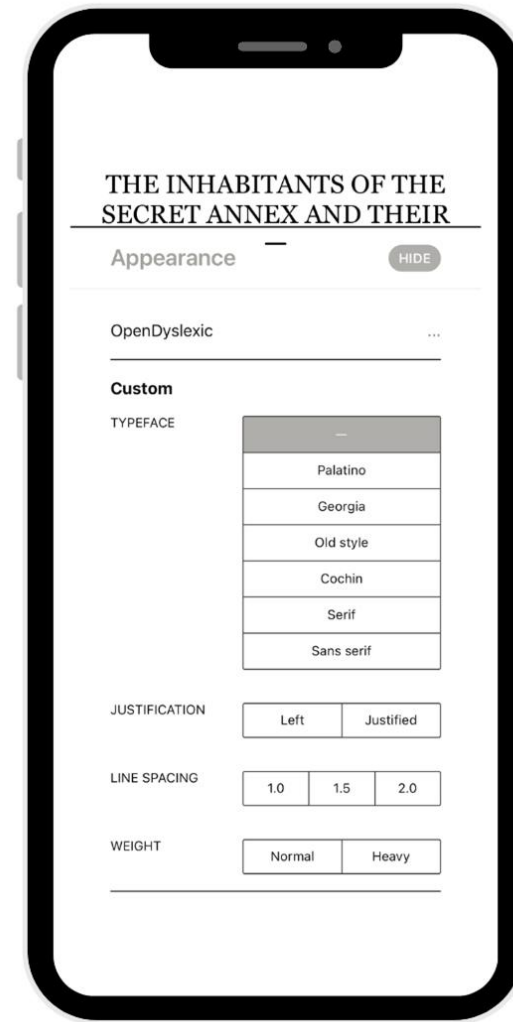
THE INHABITANTS OF THE SECRET ANNEX AND THEIR

Appearance

HIDE

OpenDyslexic

...

Custom

TYPEFACE

—

Palatino

Georgia

Old style

Cochin

Serif

Sans serif

JUSTIFICATION

Left

Justified

LINE SPACING

1.0

1.5

2.0

WEIGHT

Normal

Heavy